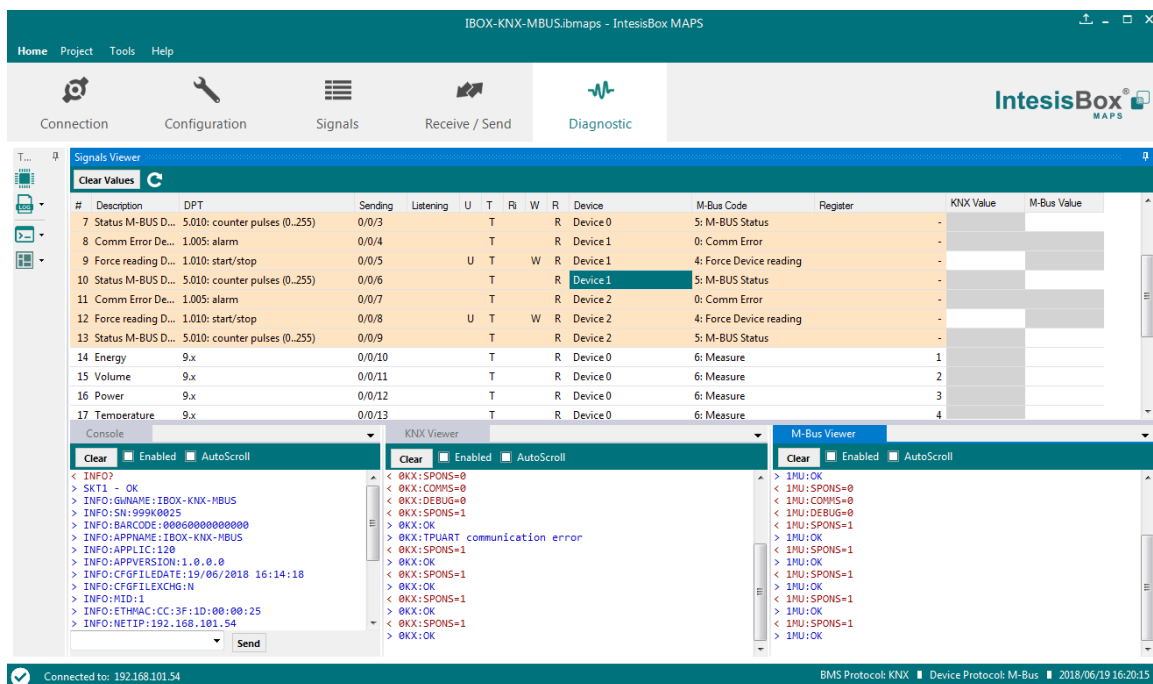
IBOX-KNX-MBUS.ibmaps - IntesisBox MAPS

Home Project Tools Help

Connection Configuration Signals Receive / Send Diagnostic

IntesisBox® MAPS

T...

Signals Viewer

Clear Values

| # | Description | DPT | Sending | Listening | U | T | Ri | W | R | Device | M-Bus Code | Register | KNX Value | M-Bus Value |
|---|---|---|---|---|---|---|---|---|---|---|---|---|---|---|
| 7 | Status M-BUS D... | 5.010: counter pulses (0..255) | 0/0/3 | | | T | | | R | Device 0 | 5: M-BUS Status | - | | |
| 8 | Comm Error De... | 1.005: alarm | 0/0/4 | | | T | | | R | Device 1 | 0: Comm Error | - | | |
| 9 | Force reading D... | 1.010: start/stop | 0/0/5 | | U | T | | W | R | Device 1 | 4: Force Device reading | - | | |
| 10 | Status M-BUS D... | 5.010: counter pulses (0..255) | 0/0/6 | | | T | | | R | Device 1 | 5: M-BUS Status | - | | |
| 11 | Comm Error De... | 1.005: alarm | 0/0/7 | | | T | | | R | Device 2 | 0: Comm Error | - | | |
| 12 | Force reading D... | 1.010: start/stop | 0/0/8 | | U | T | | W | R | Device 2 | 4: Force Device reading | - | | |
| 13 | Status M-BUS D... | 5.010: counter pulses (0..255) | 0/0/9 | | | T | | | R | Device 2 | 5: M-BUS Status | - | | |
| 14 | Energy | 9.x | 0/0/10 | | | T | | | R | Device 0 | 6: Measure | 1 | | |
| 15 | Volume | 9.x | 0/0/11 | | | T | | | R | Device 0 | 6: Measure | 2 | | |
| 16 | Power | 9.x | 0/0/12 | | | T | | | R | Device 0 | 6: Measure | 3 | | |
| 17 | Temperature | 9.x | 0/0/13 | | | T | | | R | Device 0 | 6: Measure | 4 | | |

Console
Clear Enabled AutoScroll
< INFO?
> SKT1 - OK
> INFO:GWNAME:IBOX-KNX-MBUS
> INFO:SN:999K0025
> INFO:BARCODE:000600000000000
> INFO:APPNAME:IBOX-KNX-MBUS
> INFO:APPLIC:120
> INFO:APPVERSION:1.0.0.0
> INFO:CFGFILEDATE:19/06/2018 16:14:18
> INFO:CFGFILEXCHG:N
> INFO:MID:1
> INFO:ETHMAC:CC:3F:1D:00:00:25
> INFO:NETIP:192.168.101.54
Send

KNX Viewer
Clear Enabled AutoScroll
< 0KX:SPONS=0
< 0KX:COMMS=0
< 0KX:DEBUG=0
< 0KX:SPONS=1
> 0KX:OK
> 0KX:TPUART communication error
< 0KX:SPONS=1
> 0KX:OK
< 0KX:SPONS=1
> 0KX:OK
< 0KX:SPONS=1
> 0KX:OK
< 0KX:SPONS=1
> 0KX:OK

M-Bus Viewer
Clear Enabled AutoScroll
> 1MU:OK
< 1MU:SPONS=0
< 1MU:COMMS=0
< 1MU:DEBUG=0
< 1MU:SPONS=1
> 1MU:OK
< 1MU:SPONS=1
> 1MU:OK
< 1MU:SPONS=1
> 1MU:OK
< 1MU:SPONS=1
> 1MU:OK
< 1MU:SPONS=1
> 1MU:OK

Connected to: 192.168.101.54 BMS Protocol: KNX Device Protocol: M-Bus 2018/06/19 16:20:15